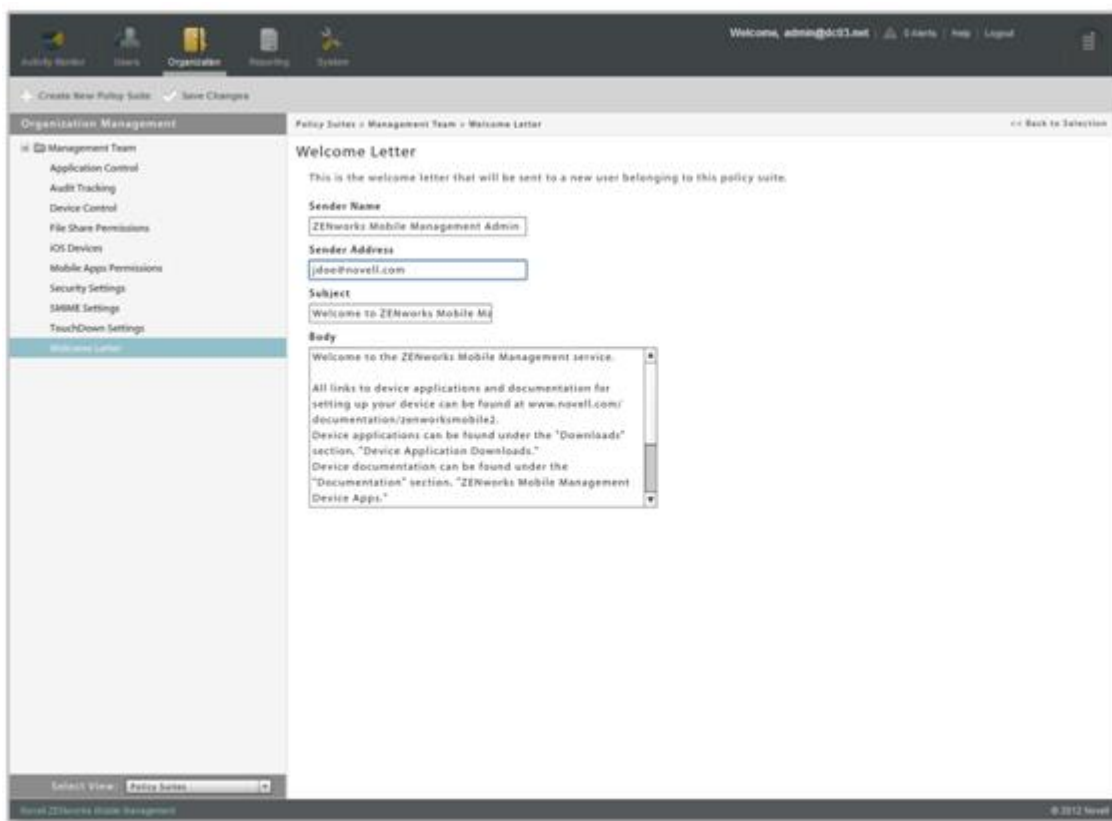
Activity Monitor Users Organization Reporting System

Welcome, admin@dc03.net | 0 Alerts | Help | Logout

Create New Policy Suite Save Changes

Organization Management

Management Team
Application Control
Audit Tracking
Device Control
File Share Permissions
iOS Devices
Mobile Apps Permissions
Security Settings
S/MIME Settings
TouchDown Settings
Welcome Letter

Policy Suites > Management Team > Welcome Letter

<< Back to Selection

Welcome Letter

This is the welcome letter that will be sent to a new user belonging to this policy suite.

Sender Name

ZENworks Mobile Management Admin

Sender Address

jdoe@novell.com

Subject

Welcome to ZENworks Mobile Ma

Body

Welcome to the ZENworks Mobile Management service.

All links to device applications and documentation for setting up your device can be found at www.novell.com/documentation/zenworksmobile2.
Device applications can be found under the "Downloads" section, "Device Application Downloads."
Device documentation can be found under the "Documentation" section, "ZENworks Mobile Management Device Apps."

Select View: Policy Suites

Novell ZENworks Mobile Management

© 2012 Novell